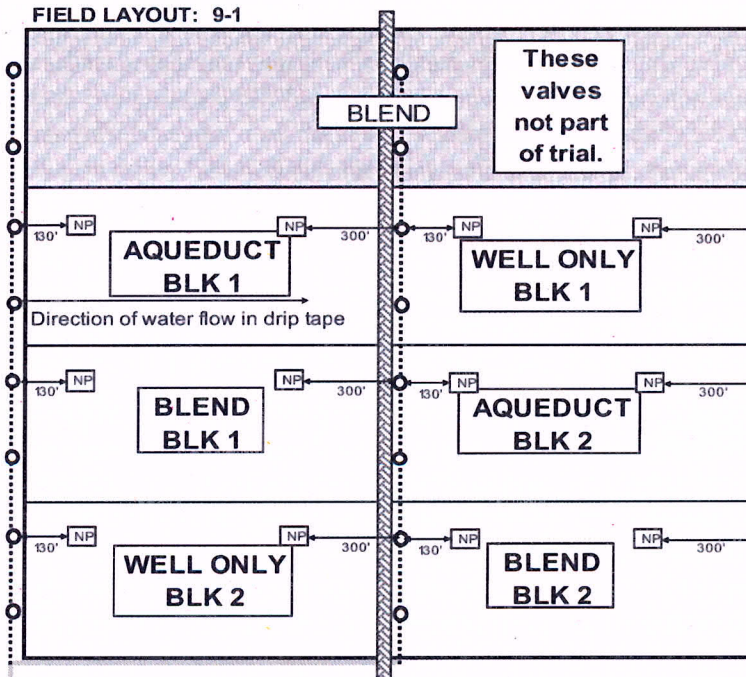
FIELD LAYOUT: 9-1

BLEND

These valves not part of trial.

130' NP

NP 300'

AQUEDUCT BLK 1

130' NP

NP 300'

WELL ONLY BLK 1

Direction of water flow in drip tape

130' NP

NP 300'

BLEND BLK 1

130' NP

NP 300'

AQUEDUCT BLK 2

130' NP

NP 300'

WELL ONLY BLK 2

130' NP

NP 300'

BLEND BLK 2